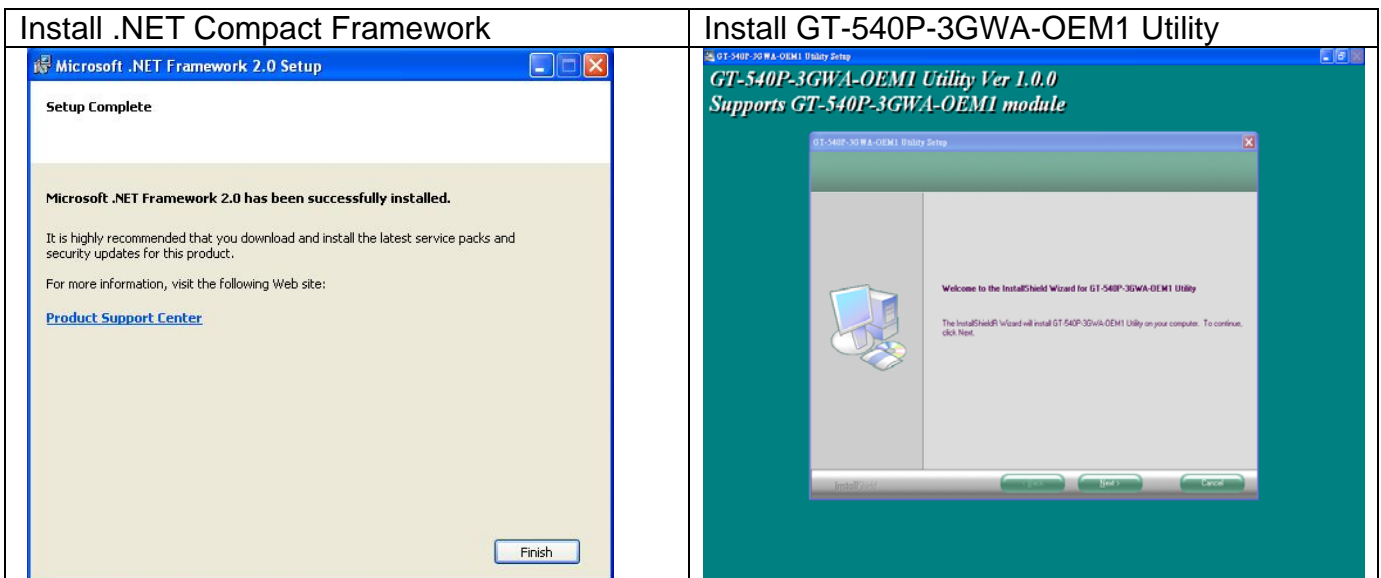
| Install .NET Compact Framework | Install GT-540P-3GWA-OEM1 Utility |
|---|---|
| Microsoft .NET Framework 2.0 Setup<br><br>Setup Complete<br><br>Microsoft .NET Framework 2.0 has been successfully installed.<br><br>It is highly recommended that you download and install the latest service packs and security updates for this product.<br><br>For more information, visit the following Web site:<br><br>Product Support Center<br><br>Finish | GT-540P-3GWA-OEM1 Utility Setup<br><br>GT-540P-3GWA-OEM1 Utility Ver 1.0.0<br>Supports GT-540P-3GWA-OEM1 module<br><br>GT-540P-3GWA-OEM1 Utility Setup<br><br>Welcome to the InstallShield Wizard for GT-540P-3GWA-OEM1 Utility<br><br>The InstallShield® Wizard will install GT-540P-3GWA-OEM1 Utility on your computer. To continue, click Next.<br><br>InstallShield<br><br>< Back Next > Cancel |